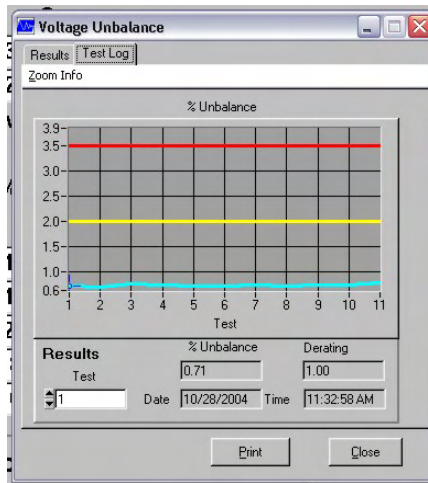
Voltage Unbalance

Results | Test Log

Zoom Info

% Unbalance

3.9
3.5
3.0
2.5
2.0
1.5
1.0
0.6

1 2 3 4 5 6 7 8 9 10 11
Test

Results
Test
1

% Unbalance
0.71
Date 10/28/2004

Derating
1.00
Time 11:32:58 AM

Print
Close